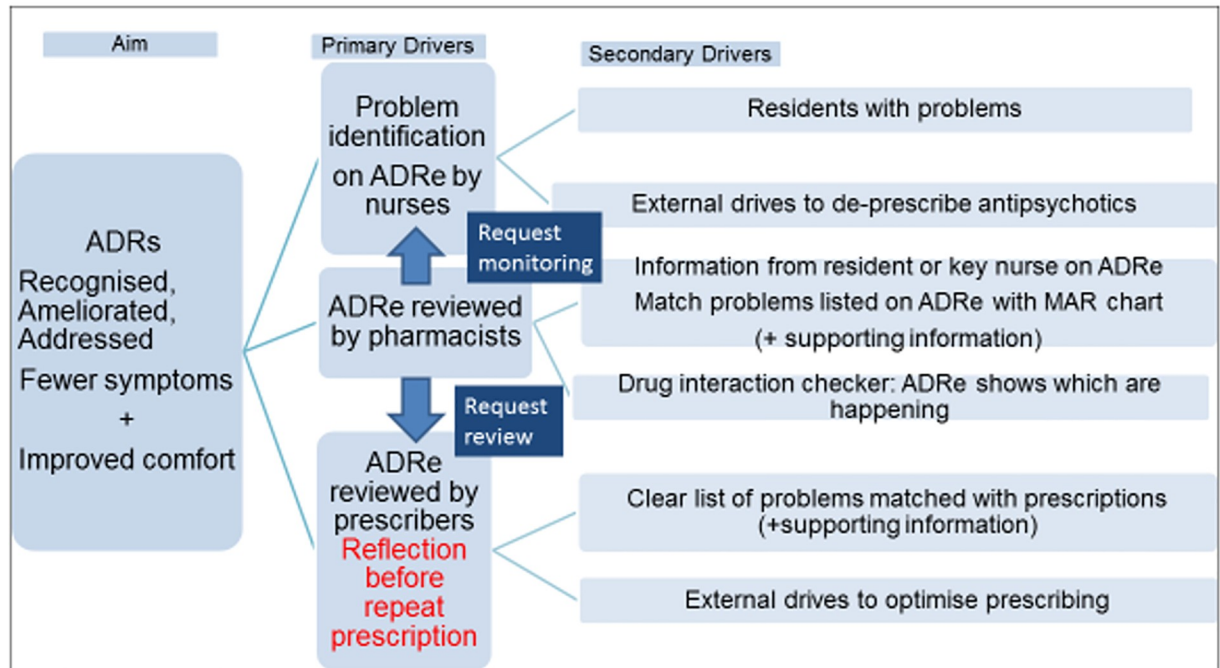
Aim

Primary Drivers

Secondary Drivers

ADRs Recognised, Ameliorated, Addressed Fewer symptoms + Improved comfort

Problem identification on ADRe by nurses

Request monitoring

ADRe reviewed by pharmacists

Request review

ADRe reviewed by prescribers Reflection before repeat prescription

Residents with problems

External drives to de-prescribe antipsychotics

Information from resident or key nurse on ADRe Match problems listed on ADRe with MAR chart (+ supporting information)

Drug interaction checker: ADRe shows which are happening

Clear list of problems matched with prescriptions (+supporting information)

External drives to optimise prescribing